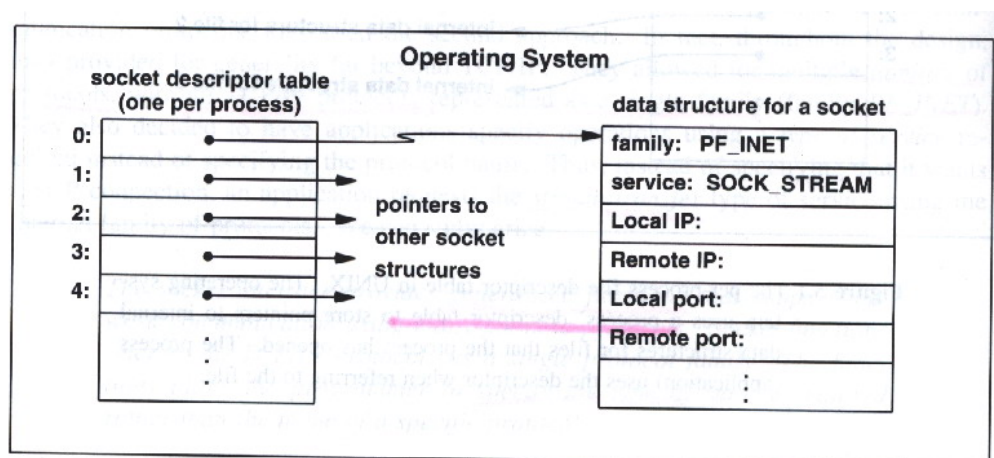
Operating System

socket descriptor table
(one per process)

0:
1:
2:
3:
4:
.
.
.

pointers to other socket structures

data structure for a socket

| family: PF_INET |
|---|
| service: SOCK_STREAM |
| Local IP: |
| Remote IP: |
| Local port: |
| Remote port: |
| . . . |